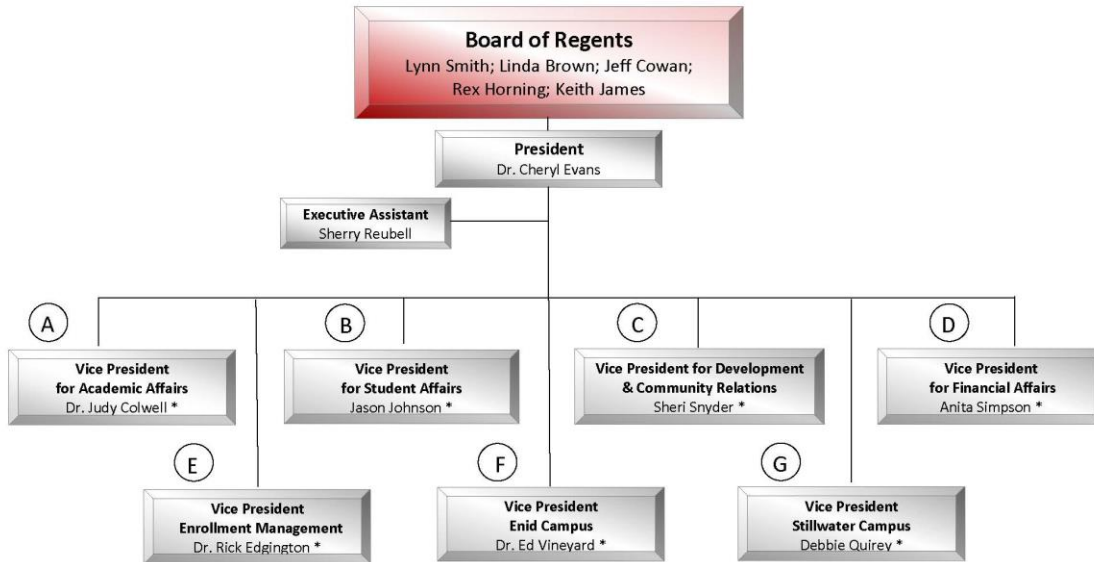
Board of Regents
Lynn Smith; Linda Brown; Jeff Cowan; Rex Horning; Keith James

President
Dr. Cheryl Evans

Executive Assistant
Sherry Reubell

A

Vice President for Academic Affairs
Dr. Judy Colwell *

B

Vice President for Student Affairs
Jason Johnson *

C

Vice President for Development & Community Relations
Sheri Snyder *

D

Vice President for Financial Affairs
Anita Simpson *

E

Vice President Enrollment Management
Dr. Rick Edgington *

F

Vice President Enid Campus
Dr. Ed Vineyard *

G

Vice President Stillwater Campus
Debbie Quirey *